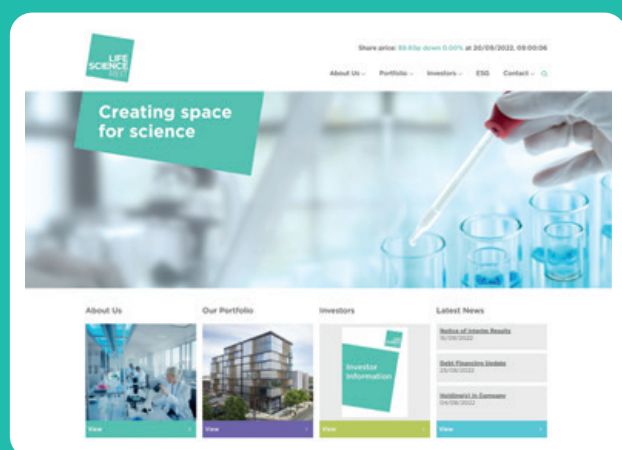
LIFE SCIENCE REIT

Share price: 89.93p down 0.00% at 20/09/2022, 09:00:06

About Us Portfolio Investors ESG Contact

Creating space for science

About Us

View

Our Portfolio

View

Investors

Investor Information

View

Latest News

Notice of Interim Results
15/09/2022

Debt Financing Update
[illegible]/09/2022

Holding(s) in Company
04/09/2022

View